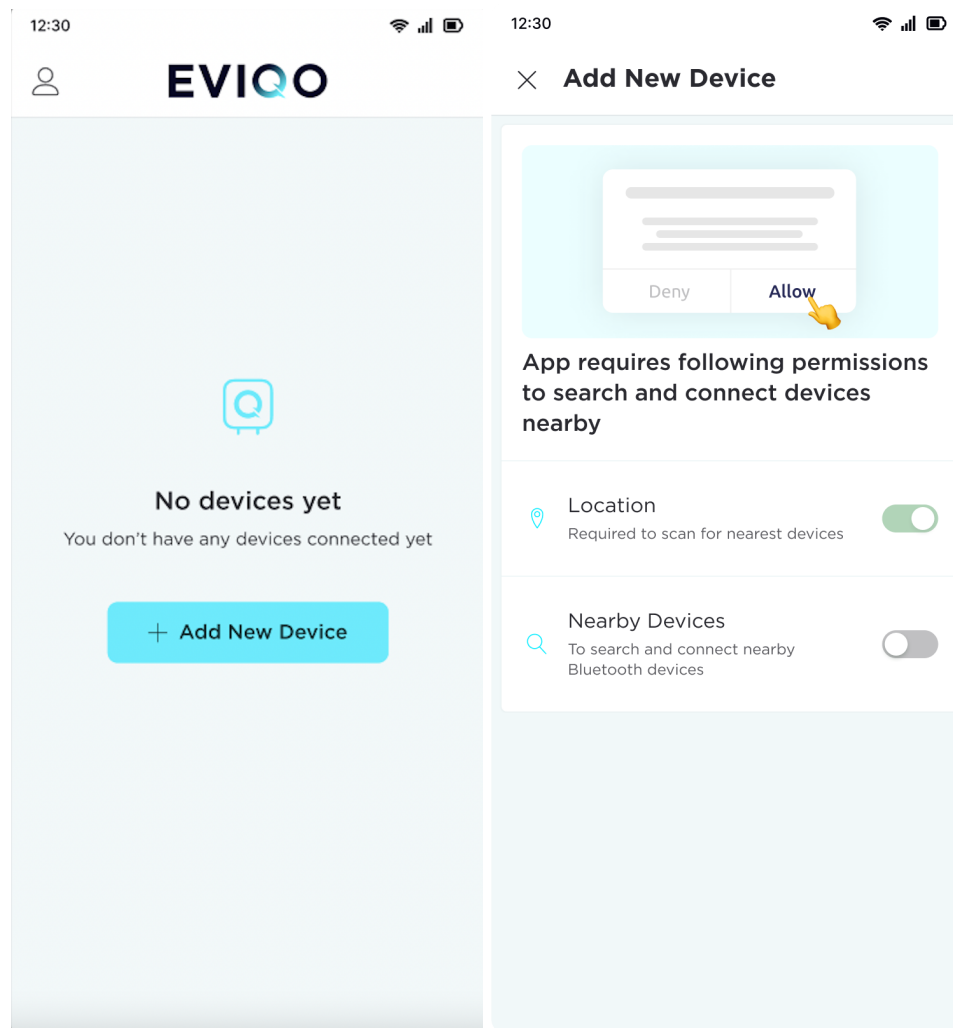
12:30

EVIQO

No devices yet

You don't have any devices connected yet

+ Add New Device

12:30

Add New Device

Deny

Allow

App requires following permissions to search and connect devices nearby

Location

Required to scan for nearest devices

Nearby Devices

To search and connect nearby Bluetooth devices